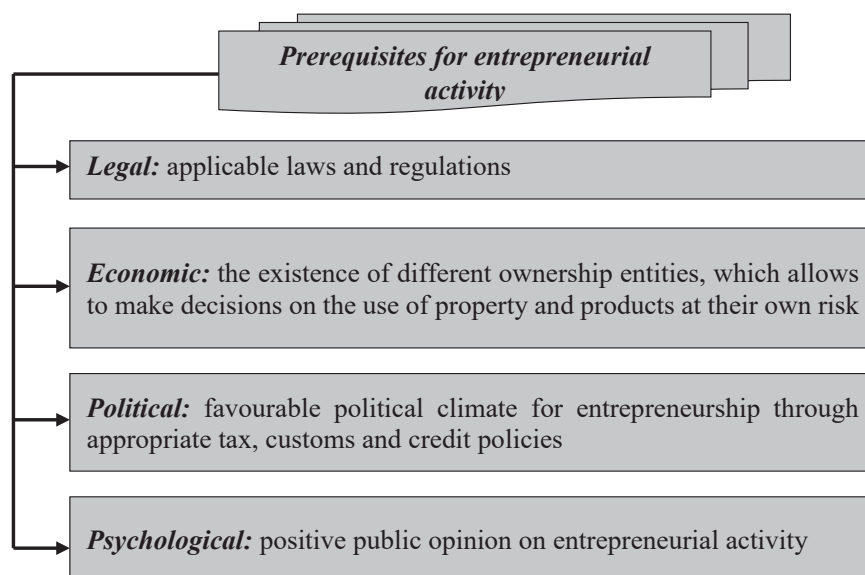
Prerequisites for entrepreneurial activity

Legal: applicable laws and regulations

Economic: the existence of different ownership entities, which allows to make decisions on the use of property and products at their own risk

Political: favourable political climate for entrepreneurship through appropriate tax, customs and credit policies

Psychological: positive public opinion on entrepreneurial activity